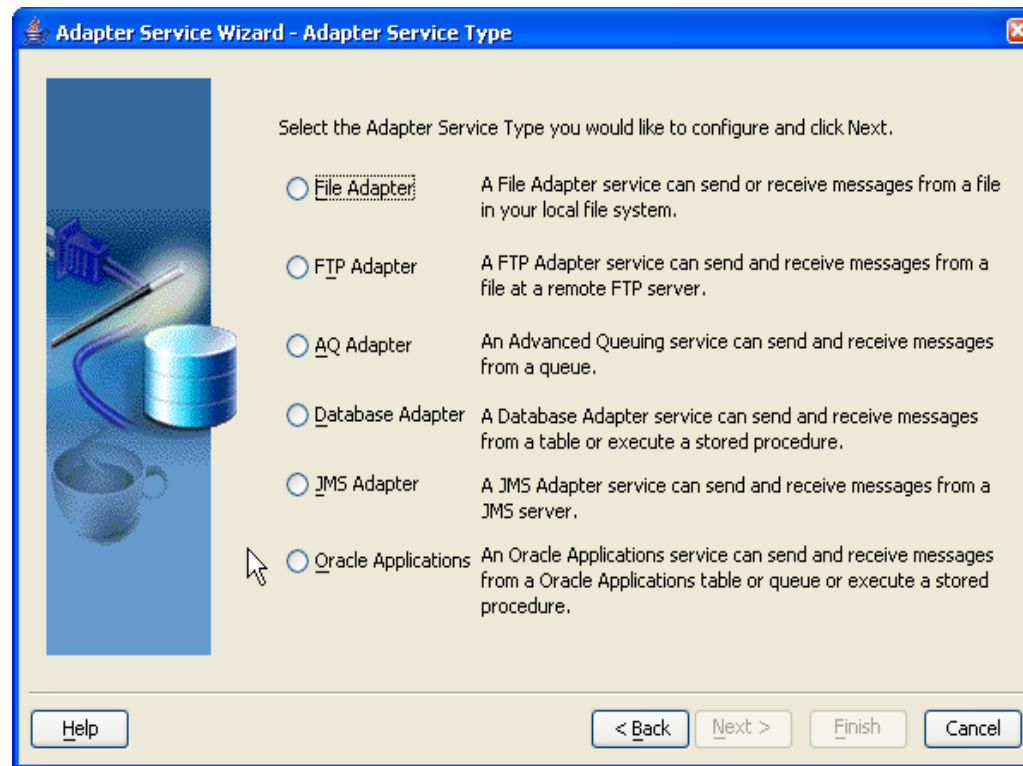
Adapter Service Wizard - Adapter Service Type

Select the Adapter Service Type you would like to configure and click Next.

File Adapter
A File Adapter service can send or receive messages from a file in your local file system.

FTP Adapter
A FTP Adapter service can send and receive messages from a file at a remote FTP server.

AQ Adapter
An Advanced Queuing service can send and receive messages from a queue.

Database Adapter
A Database Adapter service can send and receive messages from a table or execute a stored procedure.

JMS Adapter
A JMS Adapter service can send and receive messages from a JMS server.

Oracle Applications
An Oracle Applications service can send and receive messages from a Oracle Applications table or queue or execute a stored procedure.

Help
< Back
Next >
Finish
Cancel